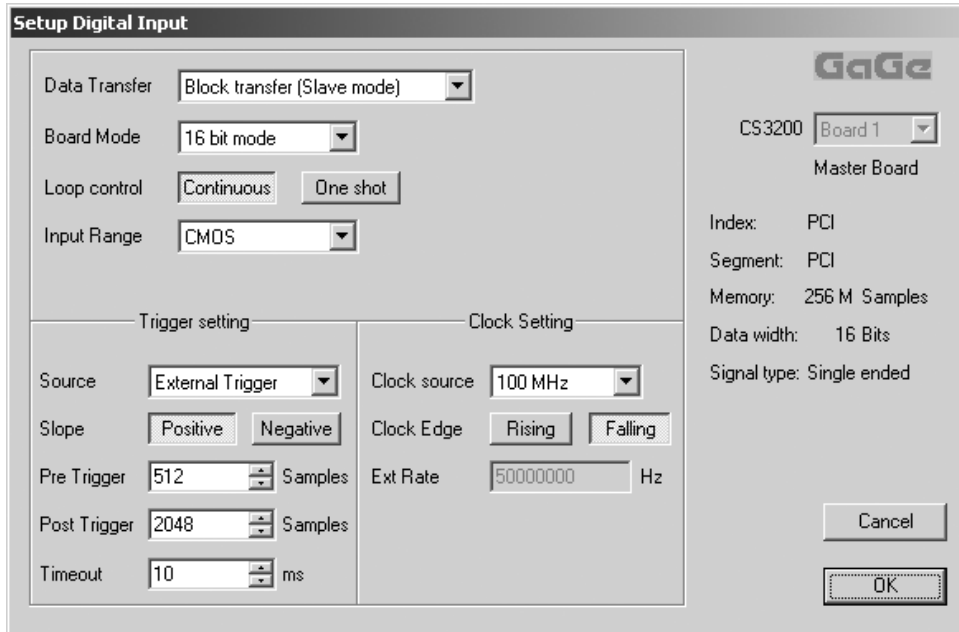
Setup Digital Input

Data Transfer Block transfer (Slave mode)

Board Mode 16 bit mode

Loop control Continuous One shot

Input Range CMOS

GaGe

CS3200 Board 1

Master Board

Index: PCI

Segment: PCI

Memory: 256 M Samples

Data width: 16 Bits

Signal type: Single ended

Trigger setting

Source External Trigger

Slope Positive Negative

Pre Trigger 512 Samples

Post Trigger 2048 Samples

Timeout 10 ms

Clock Setting

Clock source 100 MHz

Clock Edge Rising Falling

Ext Rate 50000000 Hz

Cancel

OK